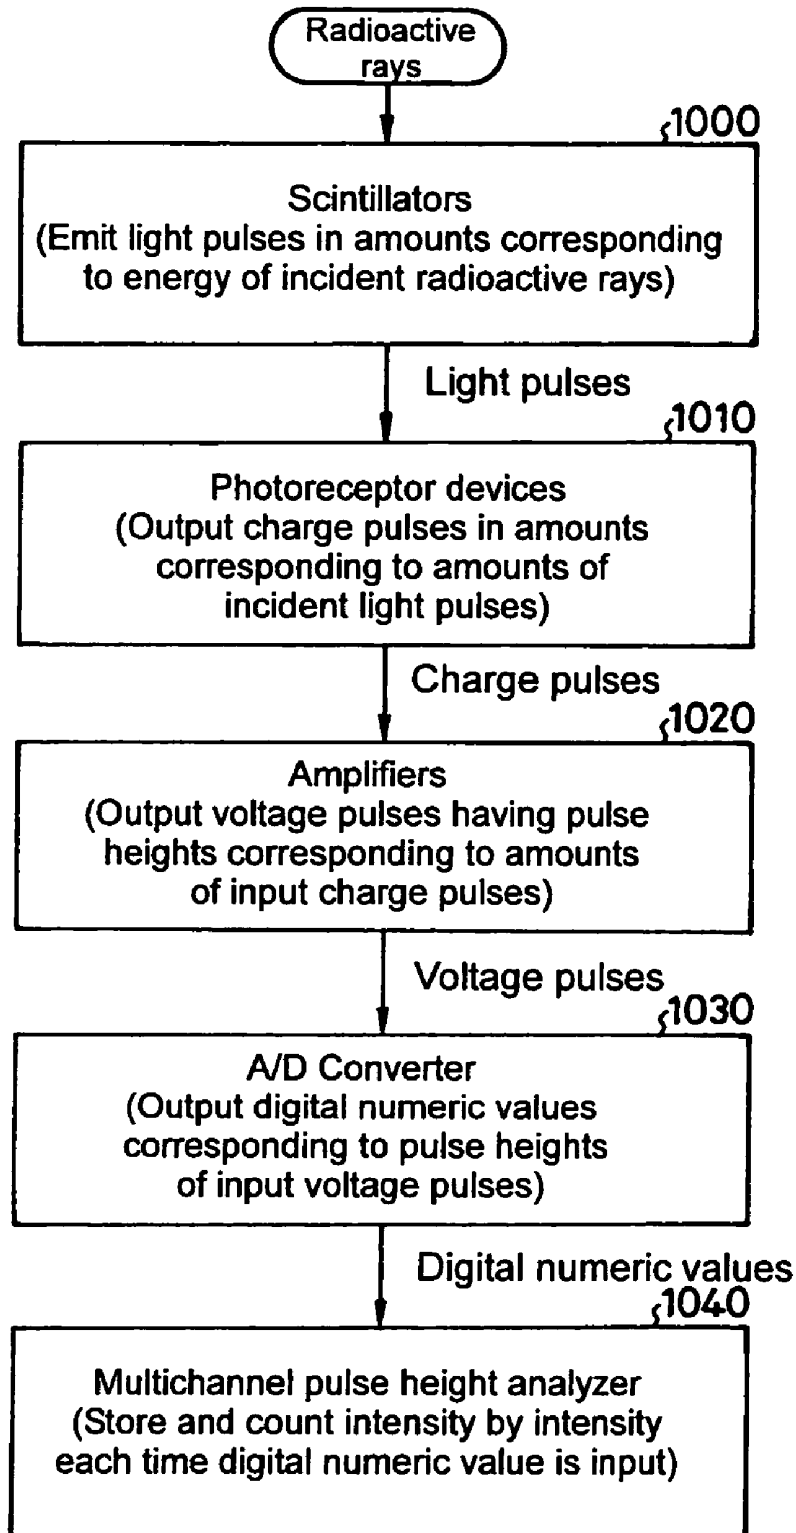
Radioactive rays

1000

Scintillators
(Emit light pulses in amounts corresponding to energy of incident radioactive rays)

Light pulses

1010

Photoreceptor devices
(Output charge pulses in amounts corresponding to amounts of incident light pulses)

Charge pulses

1020

Amplifiers
(Output voltage pulses having pulse heights corresponding to amounts of input charge pulses)

Voltage pulses

1030

A/D Converter
(Output digital numeric values corresponding to pulse heights of input voltage pulses)

Digital numeric values

1040

Multichannel pulse height analyzer
(Store and count intensity by intensity each time digital numeric value is input)